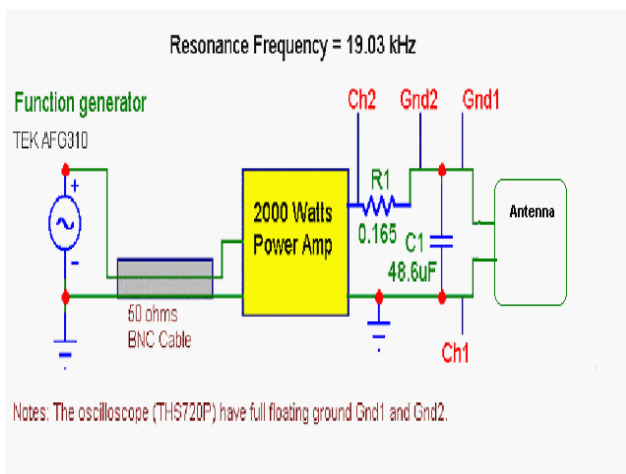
Resonance Frequency = 19.03 kHz

Function generator

TEK AFG310

+

-

50 ohms
BNC Cable

2000 Watts
Power Amp

Ch2

Gnd2

Gnd1

R1

0.165

C1

48.6uF

Antenna

Ch1

Notes: The oscilloscope (THS720P) have full floating ground Gnd1 and Gnd2.